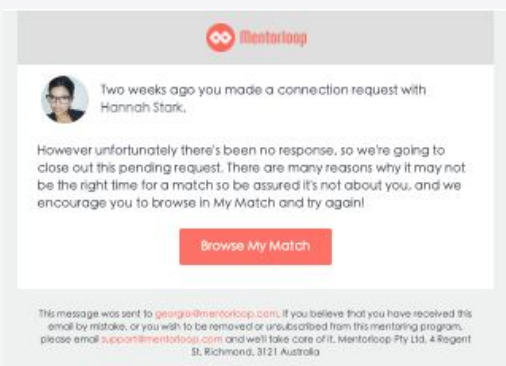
Mentorloop

Two weeks ago you made a connection request with Hannah Stark.

However unfortunately there's been no response, so we're going to close out this pending request. There are many reasons why it may not be the right time for a match so be assured it's not about you, and we encourage you to browse in My Match and try again!

Browse My Match

This message was sent to georgie@mentorloop.com. If you believe that you have received this email by mistake, or you wish to be removed or unsubscribed from this mentoring program, please email support@mentorloop.com and we'll take care of it. Mentorloop Pty Ltd, 4 Regent St, Richmond, 3121 Australia